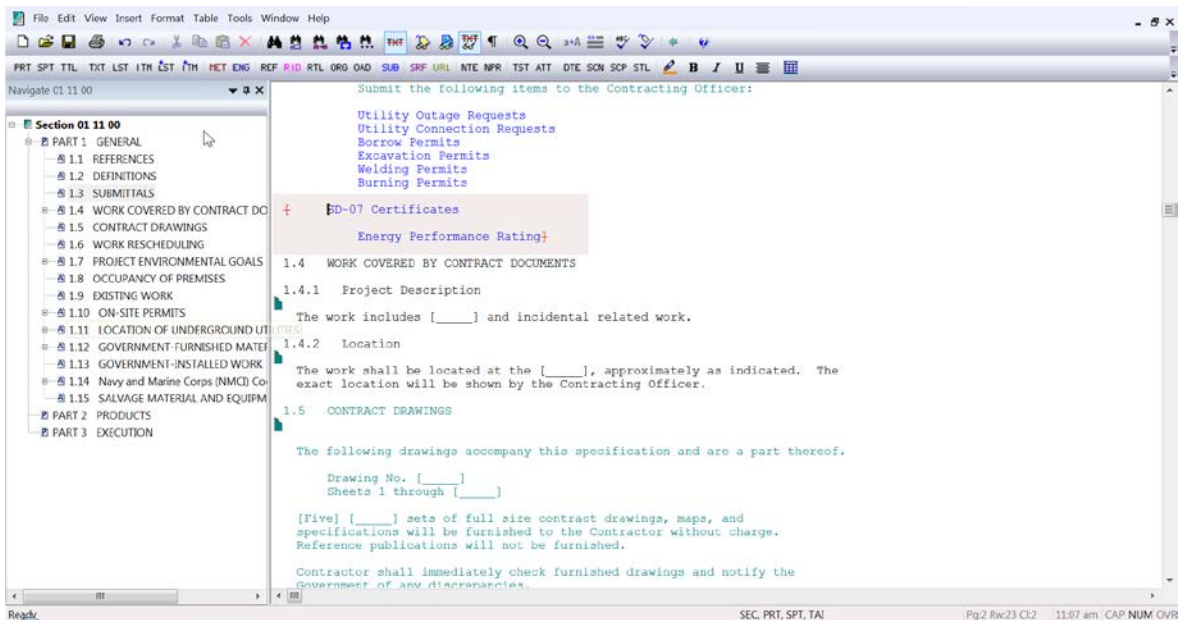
File Edit View Insert Format Table Tools Window Help

PRT SPT TTL TXT LST ITM LST ITM MET ENG REF RID RTL ORG OAD SUB SRF URL NTE NPR TST ATT DTE SCN SCP STL B I U

Navigate 01 11 00

Section 01 11 00
PART 1 GENERAL
1.1 REFERENCES
1.2 DEFINITIONS
1.3 SUBMITTALS
1.4 WORK COVERED BY CONTRACT DO
1.5 CONTRACT DRAWINGS
1.6 WORK RESCHEDULING
1.7 PROJECT ENVIRONMENTAL GOALS
1.8 OCCUPANCY OF PREMISES
1.9 EXISTING WORK
1.10 ON-SITE PERMITS
1.11 LOCATION OF UNDERGROUND UTILITIES
1.12 GOVERNMENT-FURNISHED MATER
1.13 GOVERNMENT-INSTALLED WORK
1.14 Navy and Marine Corps (NMCI) Co
1.15 SALVAGE MATERIAL AND EQUIPM
PART 2 PRODUCTS
PART 3 EXECUTION

Submit the following items to the Contracting Officer:

Utility Outage Requests
Utility Connection Requests
Borrow Permits
Excavation Permits
Welding Permits
Burning Permits

SD-07 Certificates

Energy Performance Rating

1.4 WORK COVERED BY CONTRACT DOCUMENTS

1.4.1 Project Description

The work includes [_____] and incidental related work.

1.4.2 Location

The work shall be located at the [_____], approximately as indicated. The exact location will be shown by the Contracting Officer.

1.5 CONTRACT DRAWINGS

The following drawings accompany this specification and are a part thereof.

Drawing No. [_____]
Sheets 1 through [_____]

[Five] [_____] sets of full size contract drawings, maps, and specifications will be furnished to the Contractor without charge. Reference publications will not be furnished.

Contractor shall immediately check furnished drawings and notify the Government of any discrepancies.

Ready SEC, PRT, SPT, TAI Pg:2 Rw:23 Cl:2 11:07 am CAP NUM OVR